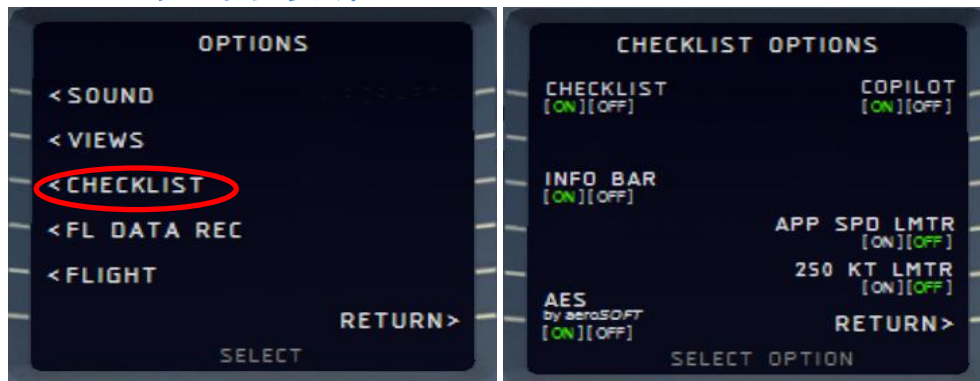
OPTIONS

<SOUND

<VIEWS

<CHECKLIST

<FL DATA REC

<FLIGHT

RETURN>

SELECT

CHECKLIST OPTIONS

CHECKLIST
[ON][OFF]

COPILOT
[ON][OFF]

INFO BAR
[ON][OFF]

APP SPD LMTR
[ON][OFF]

250 KT LMTR
[ON][OFF]

AES
by aeroSOFT
[ON][OFF]

RETURN>

SELECT OPTION